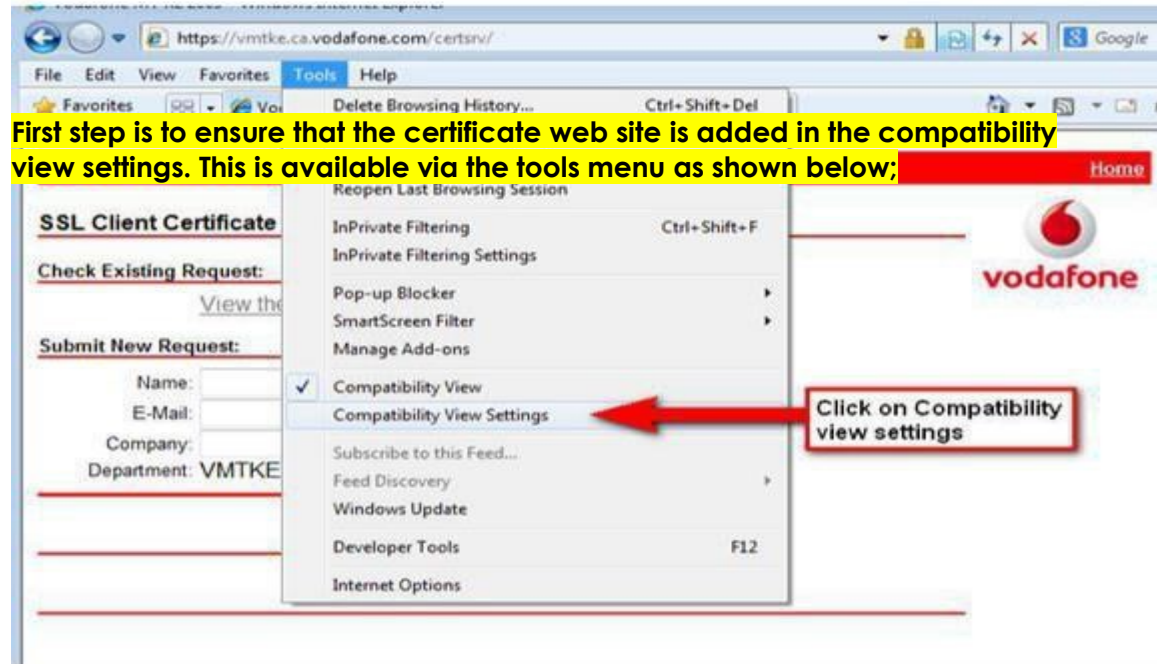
https://vmtke.ca.vodafone.com/certsrv/

Google

File Edit View Favorites Tools Help

Favorites

Delete Browsing History... Ctrl+Shift+Del

First step is to ensure that the certificate web site is added in the compatibility view settings. This is available via the tools menu as shown below;

Home

Reopen Last Browsing Session

SSL Client Certificate

InPrivate Filtering Ctrl+Shift+F

InPrivate Filtering Settings

Check Existing Request:

View th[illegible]

Pop-up Blocker

SmartScreen Filter

Submit New Request:

Manage Add-ons

Name:

Compatibility View

E-Mail:

Compatibility View Settings

Click on Compatibility view settings

Company:

Subscribe to this Feed...

Department: VMTKE

Feed Discovery

Windows Update

Developer Tools F12

Internet Options

vodafone